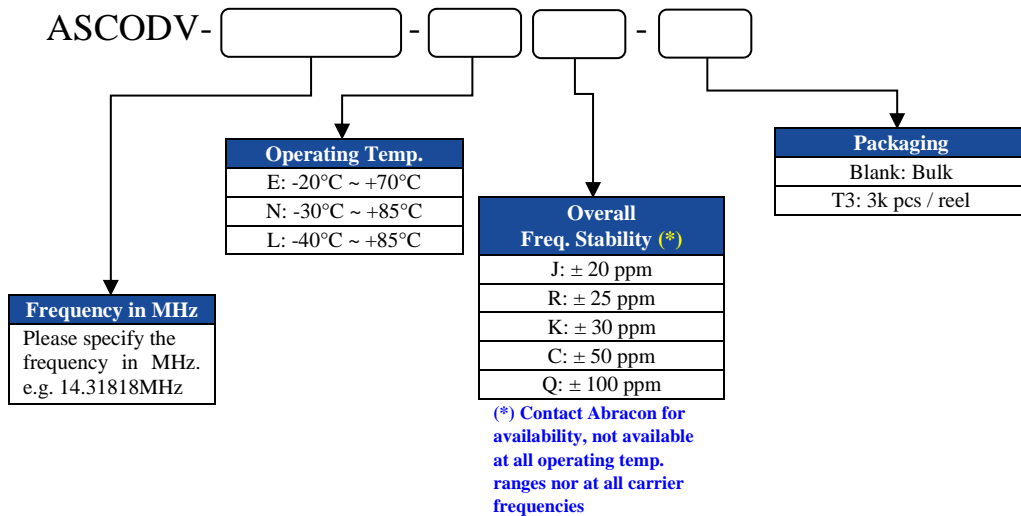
ASCODV- - -

| Packaging |
|---|
| Blank: Bulk |
| T3: 3k pcs / reel |

| Operating Temp. |
|---|
| E: -20°C ~ +70°C |
| N: -30°C ~ +85°C |
| L: -40°C ~ +85°C |

| Overall Freq. Stability (*) |
|---|
| J: ± 20 ppm |
| R: ± 25 ppm |
| K: ± 30 ppm |
| C: ± 50 ppm |
| Q: ± 100 ppm |

(*) Contact Abracon for availability, not available at all operating temp. ranges nor at all carrier frequencies

| Frequency in MHz |
|---|
| Please specify the frequency in MHz. e.g. 14.31818MHz |